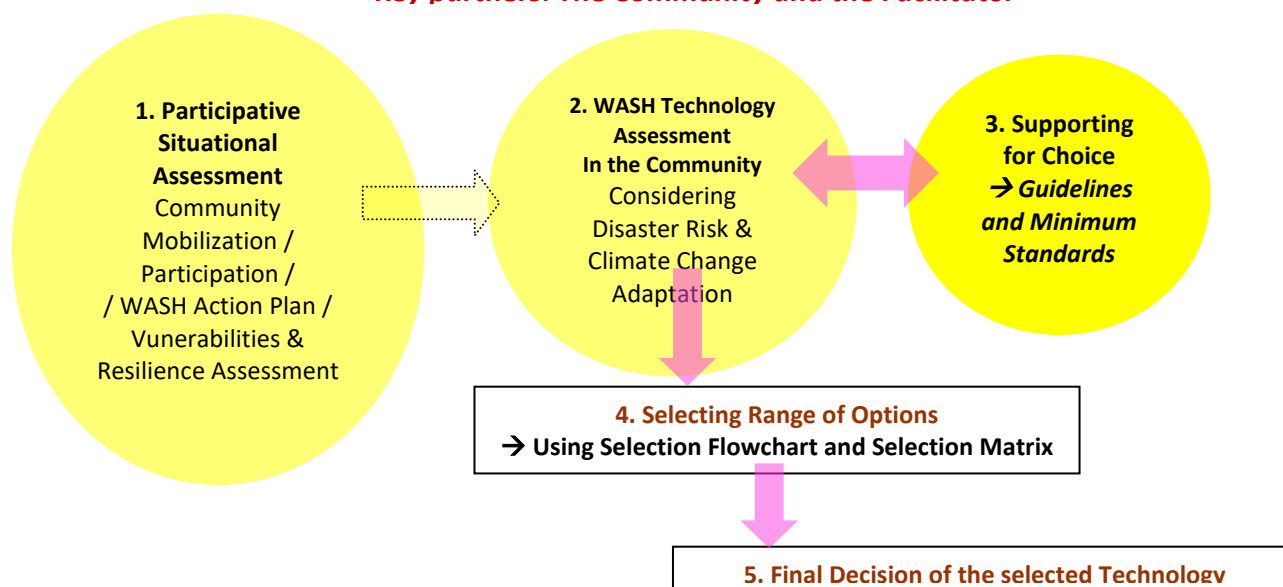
Key partners: The Community and the Facilitator

1. Participative Situational Assessment
Community Mobilization / Participation / / WASH Action Plan / Vunerabilities & Resilience Assessment

2. WASH Technology Assessment In the Community
Considering Disaster Risk & Climate Change Adaptation

3. Supporting for Choice
→ Guidelines and Minimum Standards

4. Selecting Range of Options
→ Using Selection Flowchart and Selection Matrix

5. Final Decision of the selected Technology